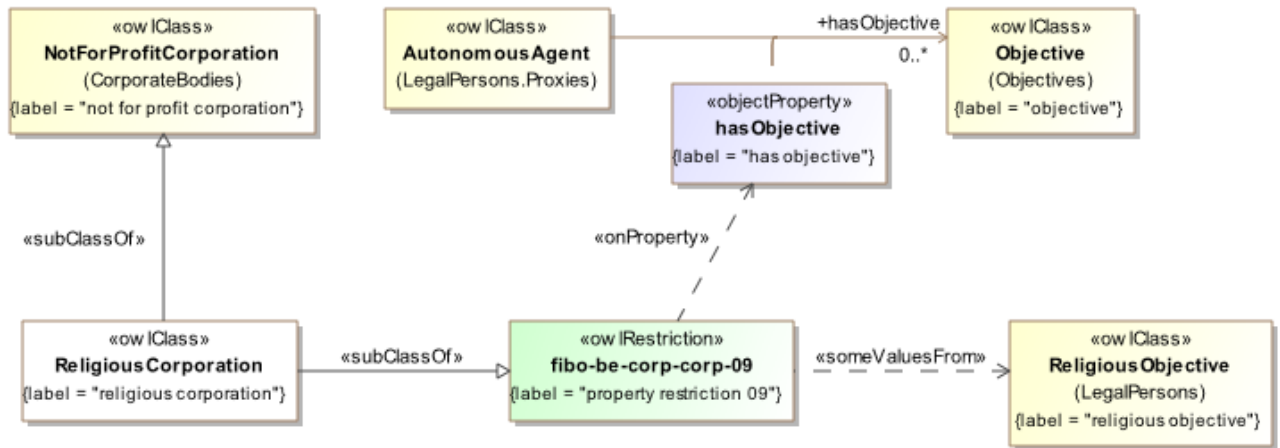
«owlClass»
NotForProfitCorporation
(CorporateBodies)
{label = "not for profit corporation"}

«owlClass»
AutonomousAgent
(LegalPersons.Proxies)

+hasObjective
0..*

«owlClass»
Objective
(Objectives)
{label = "objective"}

«objectProperty»
hasObjective
{label = "has objective"}

«subClassOf»

«onProperty»

«owlClass»
ReligiousCorporation
{label = "religious corporation"}

«subClassOf»

«owlRestriction»
fibo-be-corp-corp-09
{label = "property restriction 09"}

«someValuesFrom»

«owlClass»
ReligiousObjective
(LegalPersons)
{label = "religious objective"}